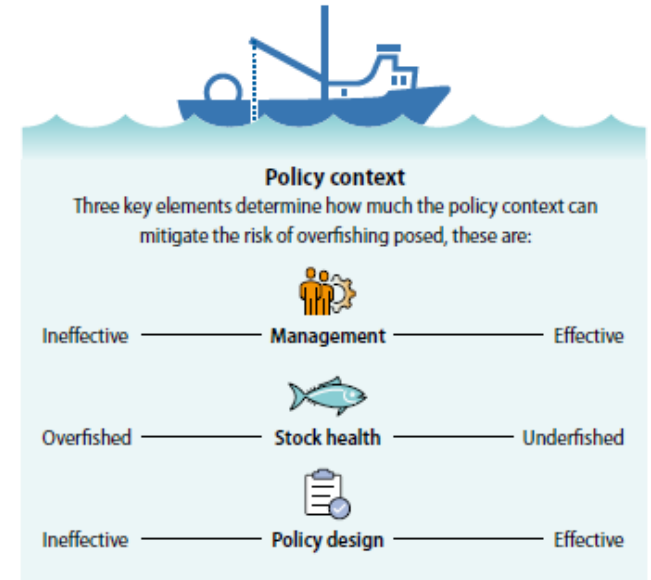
Policy context
Three key elements determine how much the policy context can mitigate the risk of overfishing posed, these are:

Ineffective Management Effective

Overfished Stock health Underfished

Ineffective Policy design Effective